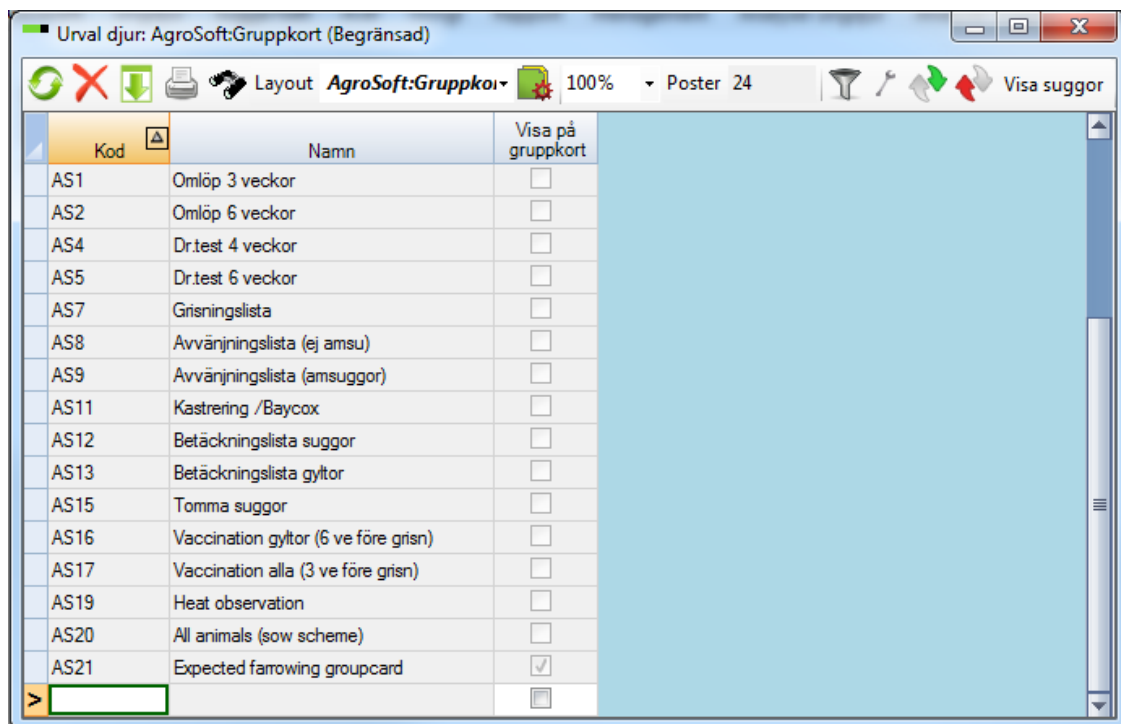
Urval djur: AgroSoft:Gruppkort (Begränsad)

Layout AgroSoft:Gruppkor 100% Poster 24 Visa suggor

| Kod | Namn | Visa på gruppkort |
|---|---|---|
| AS1 | Omlöp 3 veckor | |
| AS2 | Omlöp 6 veckor | |
| AS4 | Dr.test 4 veckor | |
| AS5 | Dr.test 6 veckor | |
| AS7 | Grisningslista | |
| AS8 | Avvänjningslista (ej amsu) | |
| AS9 | Avvänjningslista (amsuggor) | |
| AS11 | Kastrering /Baycox | |
| AS12 | Betäckningslista suggor | |
| AS13 | Betäckningslista gyltor | |
| AS15 | Tomma suggor | |
| AS16 | Vaccination gyltor (6 ve före grisn) | |
| AS17 | Vaccination alla (3 ve före grisn) | |
| AS19 | Heat observation | |
| AS20 | All animals (sow scheme) | |
| AS21 | Expected farrowing groupcard | ✓ |
| | | |